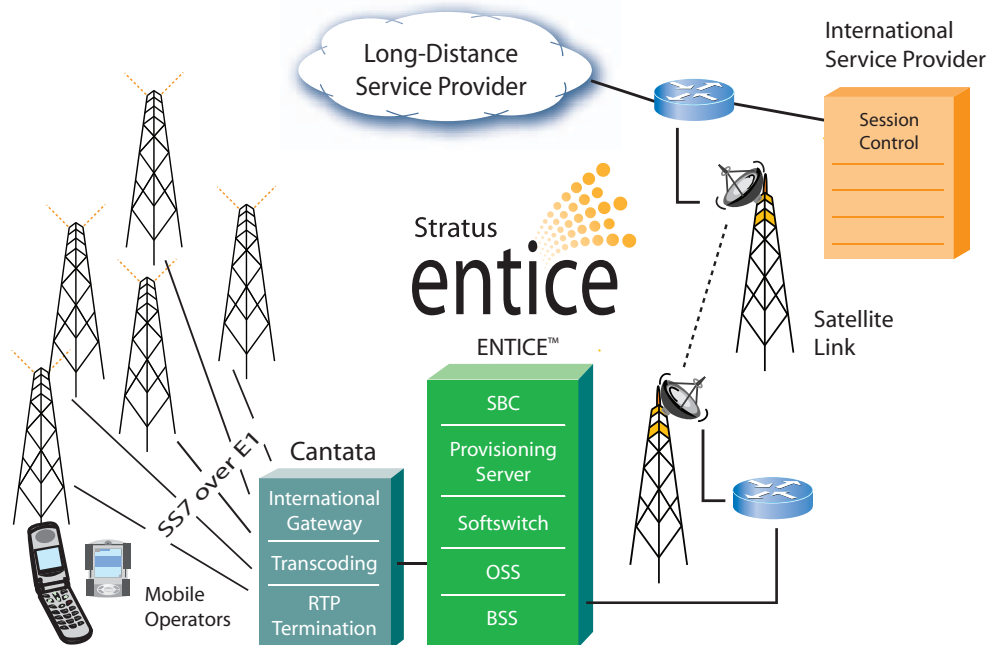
Long-Distance Service Provider

International Service Provider

Session Control

Stratus

entice

Satellite Link

ENTICE™

SBC

Provisioning Server

Softswitch

OSS

BSS

SS7 over E1

Cantata

International Gateway

Transcoding

RTP Termination

Mobile Operators